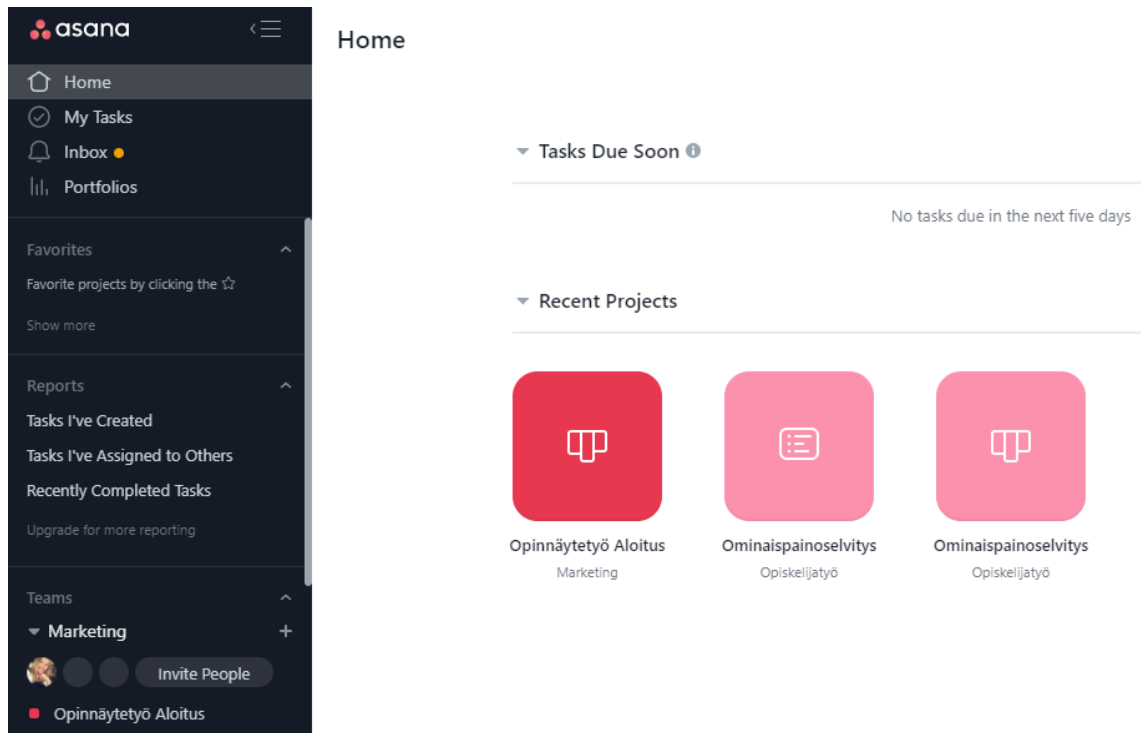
asana

Home
My Tasks
Inbox
Portfolios

Favorites
Favorite projects by clicking the ☆
Show more

Reports
Tasks I've Created
Tasks I've Assigned to Others
Recently Completed Tasks
Upgrade for more reporting

Teams
Marketing
Invite People
Opinnäytetyö Aloitus

Home

Tasks Due Soon
No tasks due in the next five days

Recent Projects

Opinnäytetyö Aloitus
Marketing

Ominaispainoselvitys
Opiskelijatyö

Ominaispainoselvitys
Opiskelijatyö